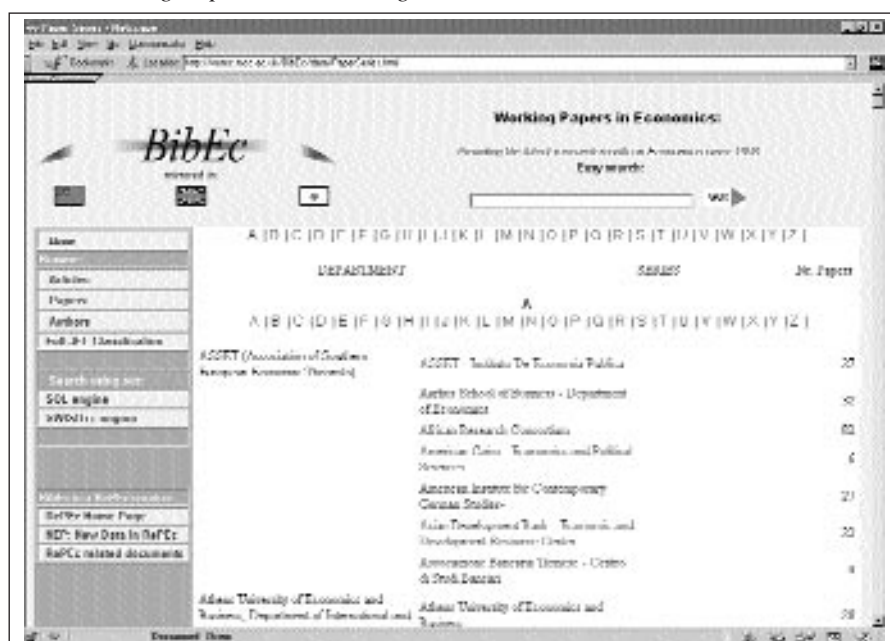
BibEc

Working Papers in Economics:

Easy search:

A | B | C | D | E | F | G | H | I | J | K | L | M | N | O | P | Q | R | S | T | U | V | W | X | Y | Z |

Home
Articles
Papers
Authors
Search using our:
SQL engine
Refile Home Page
NEP: New Data in RePEc
RePEc related documents

| DEPARTMENT | SERIES | Nr. Papers |
|---|---|---|
| ASSET (Association of Southern European Economic Theorists) | ASSET - Instituto De Economia Publica | 27 |
| | Aarhus School of Business - Department of Economics | 52 |
| | African Research Consortium | 62 |
| | American Cairo - Economics and Political Science | 6 |
| | American Institute for Contemporary German Studies | 21 |
| | Asian Development Bank - Economic and Development Resource Center | 22 |
| | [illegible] | 4 |
| Athens University of Economics and Business, Department of International and | Athens University of Economics and Business | 28 |

A

A | B | C | D | E | F | G | H | I | J | K | L | M | N | O | P | Q | R | S | T | U | V | W | X | Y | Z |

Document: Done